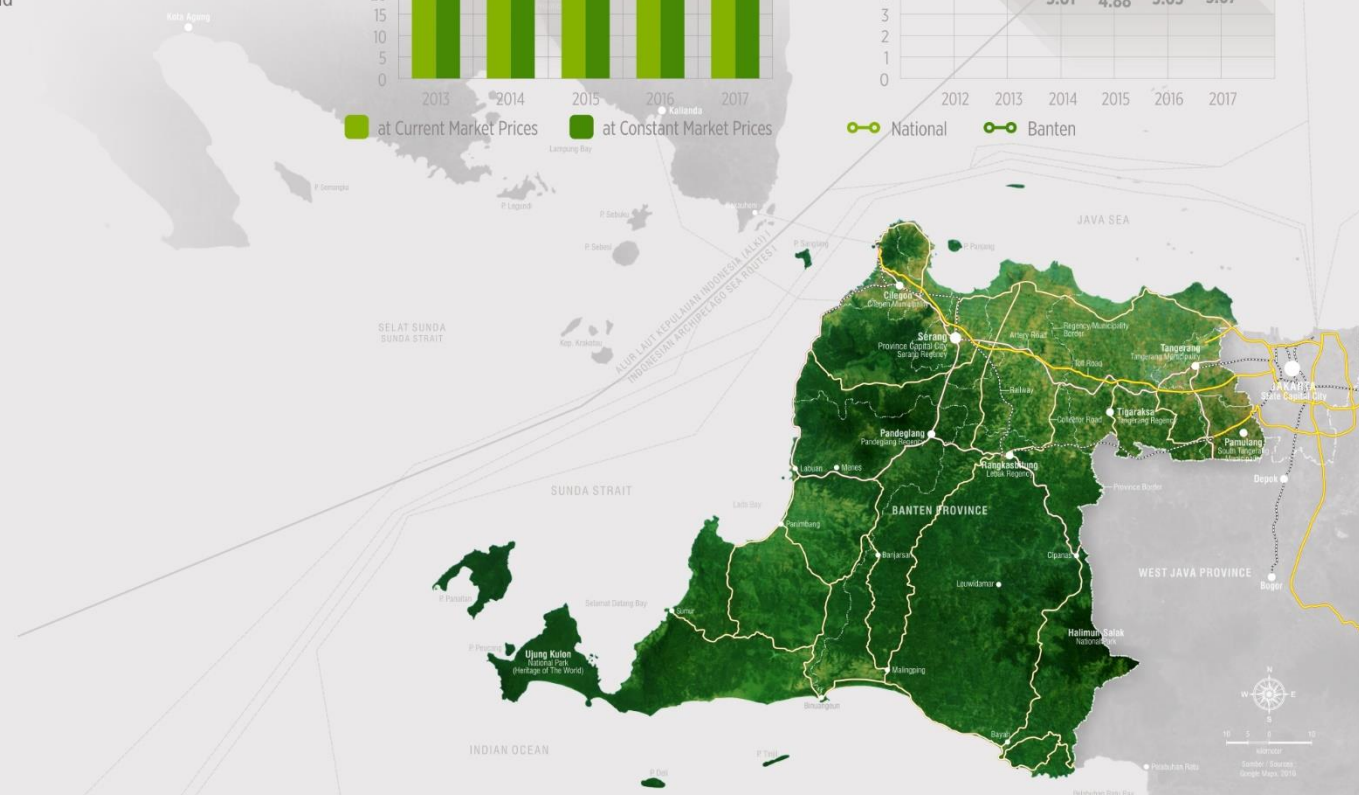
15
10
5
0
2013 2014 2015 2016 2017
at Current Market Prices
at Constant Market Prices

3
2
1
0
2012 2013 2014 2015 2016 2017
National
Banten

Kota Agung
Kalianda
Lampung Bay
P. Sebuku
P. Sebesi
JAVA SEA
SELAT SUNDA
SUNDA STRAIT
Kep. Krakatau
ALUR LAUT KEPULAUAN INDONESIA (ALKI) I
INDONESIAN ARCHIPELAGO SEA ROUTES I
P. Sangiang
P. Panjang
Cilegon
Serang
Province Capital City
Serang Regency
Artery Road
Regency/Municipality Border
Toll Road
Tangerang
Tangerang Municipality
JAKARTA
State Capital City
Railway
Collector Road
Tigaraksa
Tangerang Regency
Pamulang
South Tangerang
Pandeglang
Pandeglang Regency
Rangkasbitung
Lebak Regency
Labuan
Mines
Province Border
Depok
SUNDA STRAIT
BANTEN PROVINCE
Panimbang
Banjarsari
Cipanas
Leuwidamar
WEST JAVA PROVINCE
Bogor
P. Panaitan
Selamat Datang Bay
Sumur
Ujung Kulon
National Park
(Heritage of The World)
Halimun Salak
National Park
Malingping
Bayah
INDIAN OCEAN
P. Tinjil
P. Deli
N
W
E
S
Kilometer